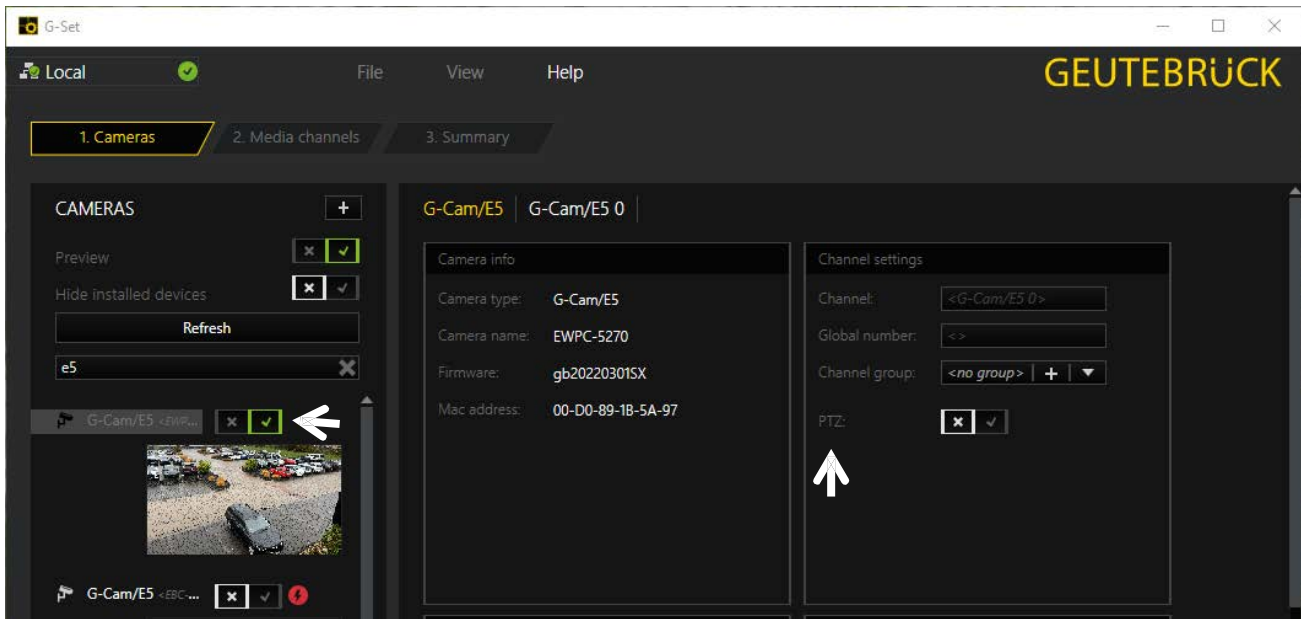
G-Set

Local

File View Help

GEUTEBRÜCK

1. Cameras 2. Media channels 3. Summary

CAMERAS +

Preview

Hide installed devices

Refresh

e5

G-Cam/E5 <EWP...

G-Cam/E5 <EBC-...

G-Cam/E5 G-Cam/E5 0

Camera info

Camera type: G-Cam/E5

Camera name: EWPC-5270

Firmware: gb20220301SX

Mac address: 00-D0-89-1B-5A-97

Channel settings

Channel: <G-Cam/E5 0>

Global number: <>

Channel group: <no group> +

PTZ: